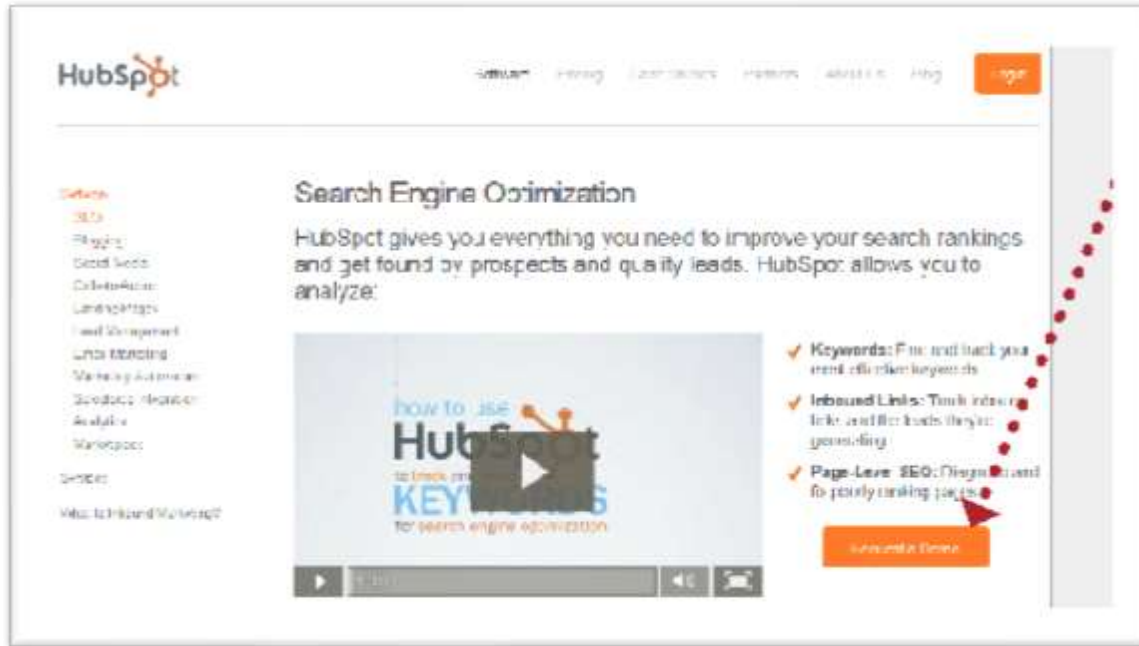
HubSpot

Software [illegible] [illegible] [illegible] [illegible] Blog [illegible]

Software
SEO
Blogging
Social Media
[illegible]
Landing Pages
Lead Management
Email Marketing
Marketing Automation
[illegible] Integration
Analytics
Marketplace
Services
What is Inbound Marketing?

Search Engine Optimization

HubSpot gives you everything you need to improve your search rankings and get found by prospects and quality leads. HubSpot allows you to analyze:

how to use HubSpot to track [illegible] KEYWORDS for search engine optimization

Keywords: Find and track your most effective keywords

Inbound Links: Track inbound links and the leads they're generating

Page-Level SEO: Diagnose and fix poorly ranking pages

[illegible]